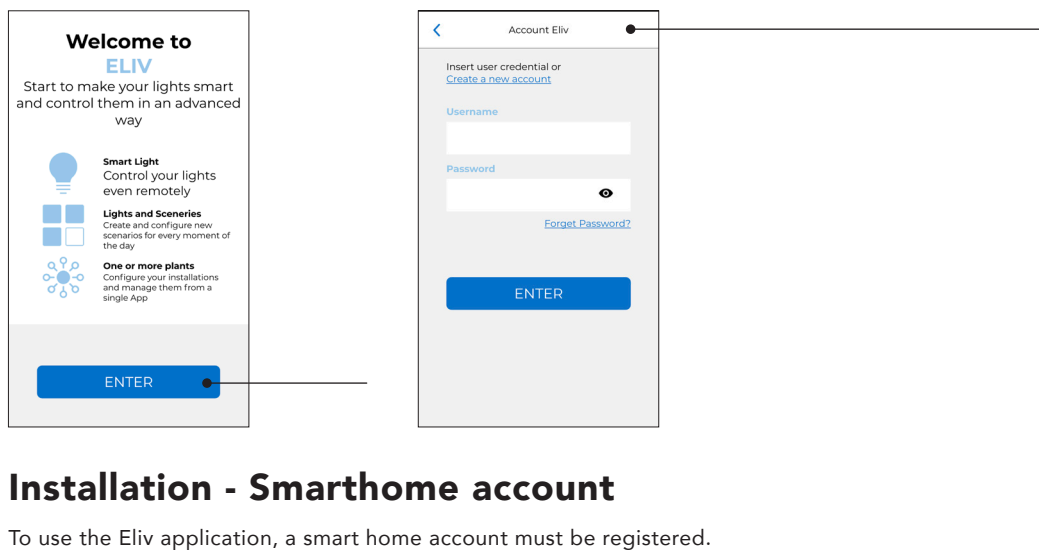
Welcome to
ELIV
Start to make your lights smart and control them in an advanced way

Smart Light
Control your lights even remotely

Lights and Sceneries
Create and configure new scenarios for every moment of the day

One or more plants
Configure your installations and manage them from a single App

ENTER

Account Eliv

Insert user credential or
Create a new account

Username

Password

Forget Password?

ENTER

Installation - Smarthome account

To use the Eliv application, a smart home account must be registered.